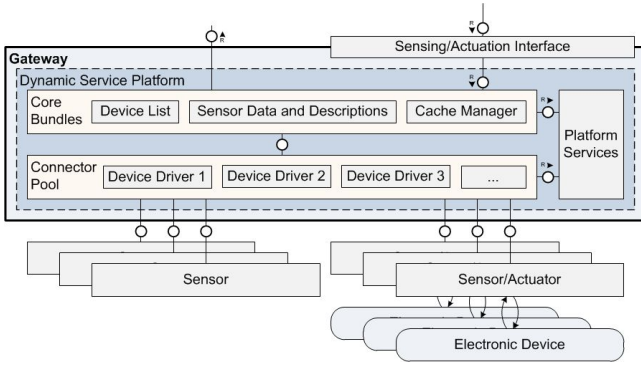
R

Sensing/Actuation Interface

Gateway

Dynamic Service Platform

R

Core Bundles

Device List

Sensor Data and Descriptions

Cache Manager

R

Platform Services

Connector Pool

Device Driver 1

Device Driver 2

Device Driver 3

...

R

Sensor

Sensor/Actuator

Electronic Device